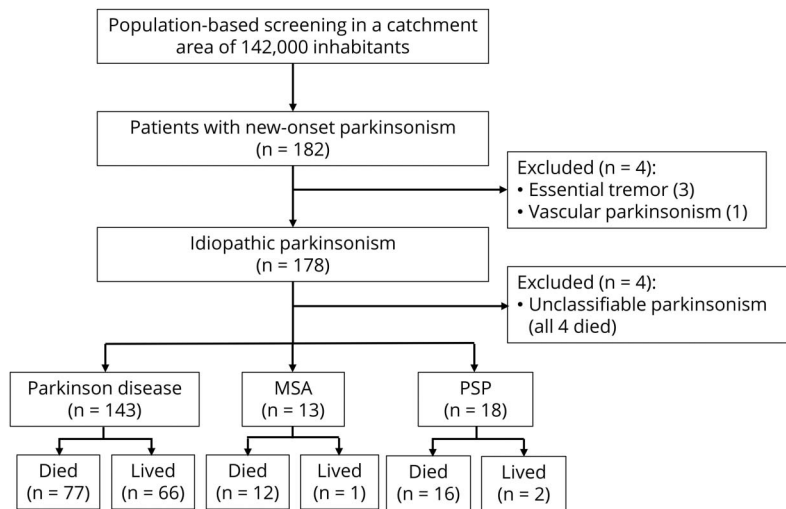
Population-based screening in a catchment area of 142,000 inhabitants

Patients with new-onset parkinsonism (n = 182)

Excluded (n = 4):
• Essential tremor (3)
• Vascular parkinsonism (1)

Idiopathic parkinsonism (n = 178)

Excluded (n = 4):
• Unclassifiable parkinsonism (all 4 died)

Parkinson disease (n = 143)

MSA (n = 13)

PSP (n = 18)

Died (n = 77)

Lived (n = 66)

Died (n = 12)

Lived (n = 1)

Died (n = 16)

Lived (n = 2)